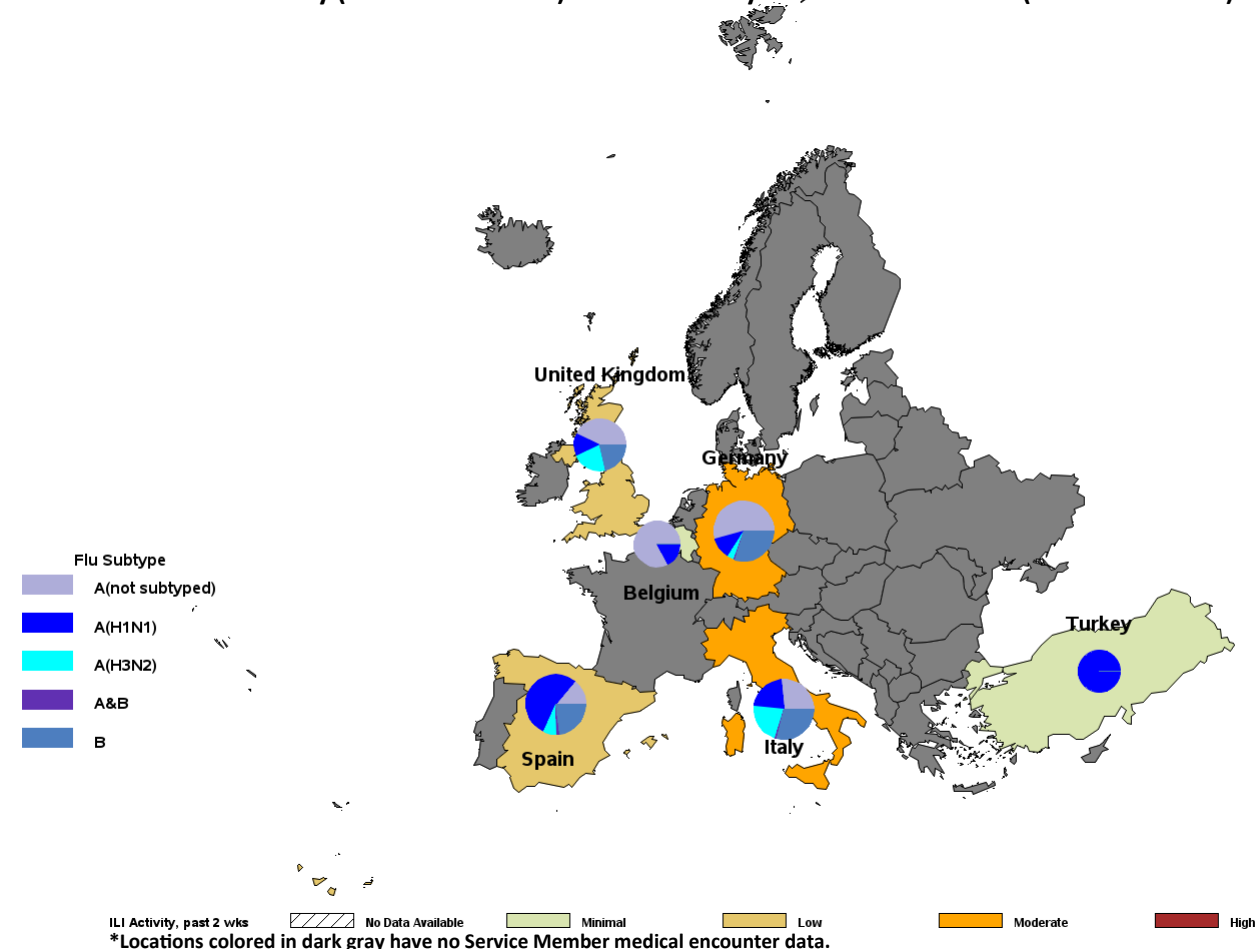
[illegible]

United Kingdom

Germany

Belgium

Turkey

Spain

Italy

Flu Subtype

A(not subtyped)

A(H1N1)

A(H3N2)

A&B

B

ILI Activity, past 2 wks No Data Available Minimal Low Moderate High

*Locations colored in dark gray have no Service Member medical encounter data.